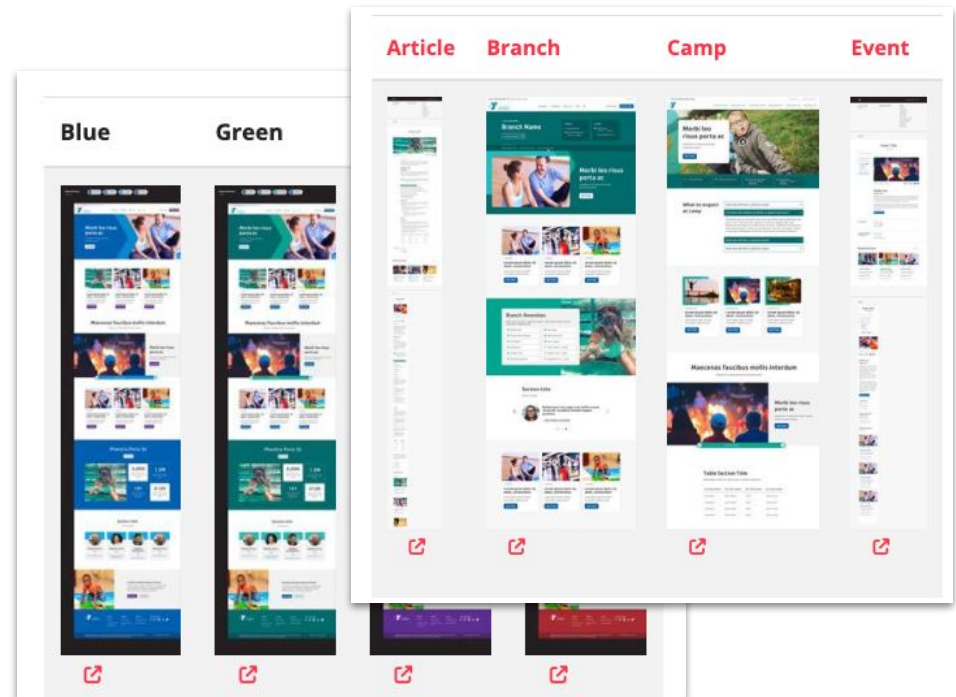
Article

Branch

Camp

Event

Branch Name

Morbi leo risus porta ac

Branch Amenities

Section title

Morbi leo risus porta ac

What to expect at Camp

Maecenas faucibus mollis interdum

Morbi leo risus porta ac

Table Section Title

Blue

Green

Morbi leo risus porta ac

Maecenas faucibus mollis interdum

Morbi leo risus porta ac

Pharetra Porta Sit

Section title